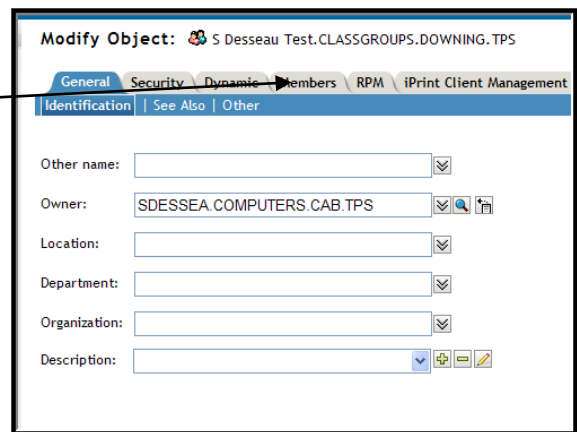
Modify Object: S Desseau Test.CLASSGROUPS.DOWNING.TPS

General | Security | Dynamic | Members | RPM | iPrint Client Management

Identification | See Also | Other

Other name:

Owner: SDESSEA.COMPUTERS.CAB.TPS

Location:

Department:

Organization:

Description: